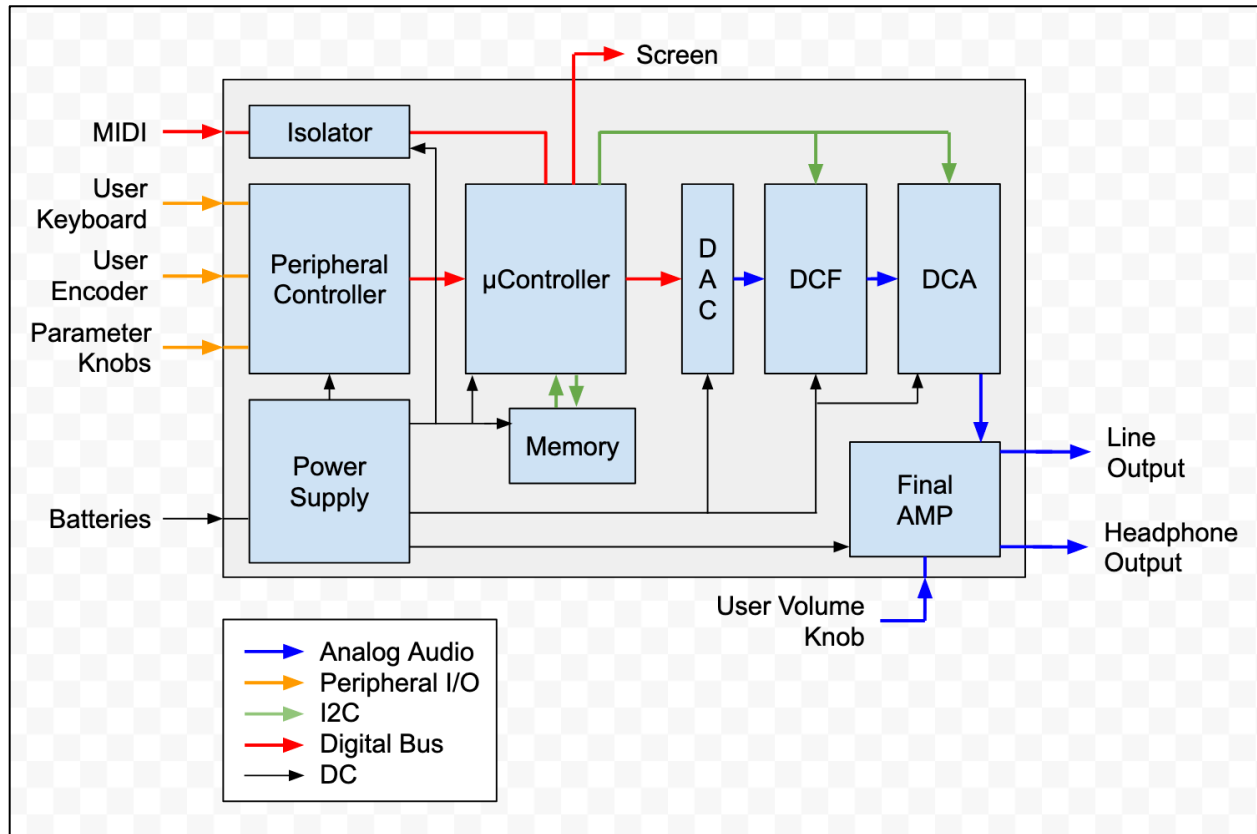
Screen

MIDI

Isolator

User Keyboard

User Encoder

Parameter Knobs

Peripheral Controller

µController

D A C

DCF

DCA

Memory

Power Supply

Batteries

Final AMP

Line Output

Headphone Output

User Volume Knob

Analog Audio
Peripheral I/O
I2C
Digital Bus
DC